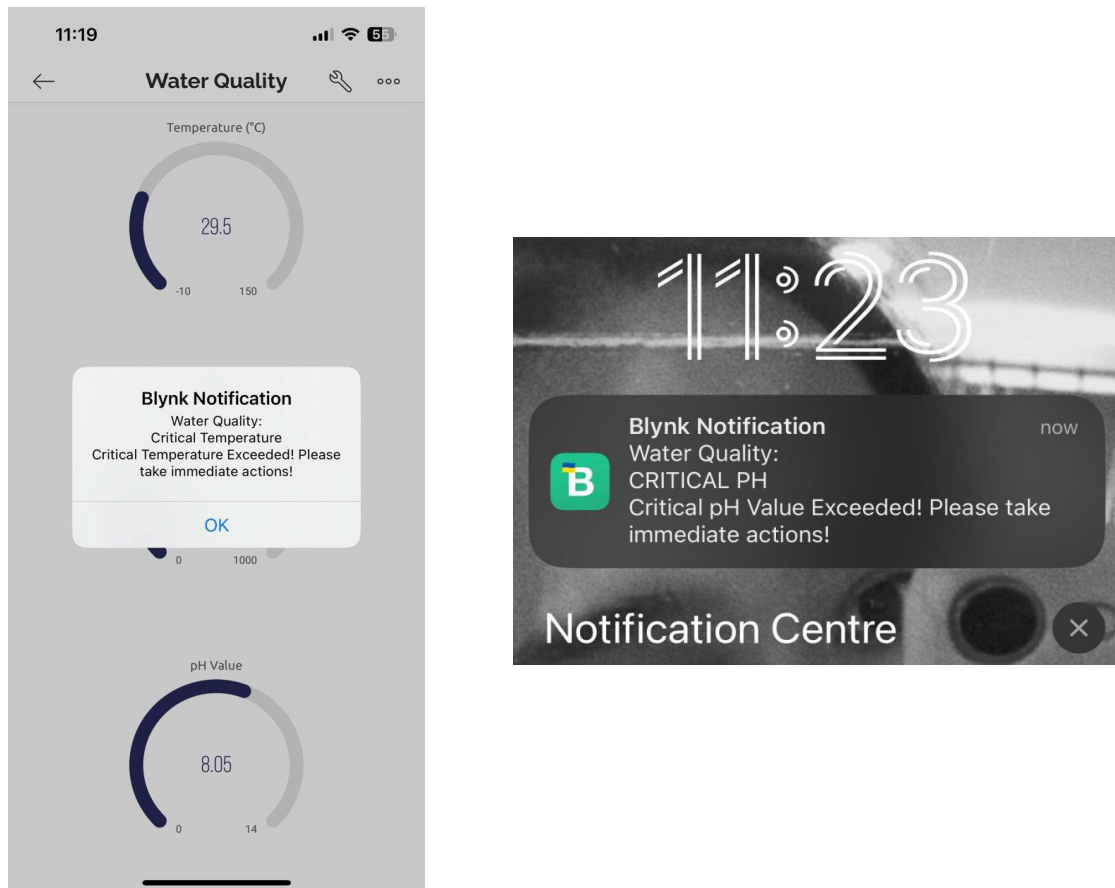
11:19

Water Quality

Temperature (°C)

29.5

-10 150

Blynk Notification
Water Quality:
Critical Temperature
Critical Temperature Exceeded! Please take immediate actions!

OK

0 1000

pH Value

8.05

0 14

11:23

Blynk Notification
now
Water Quality:
CRITICAL PH
Critical pH Value Exceeded! Please take immediate actions!

Notification Centre